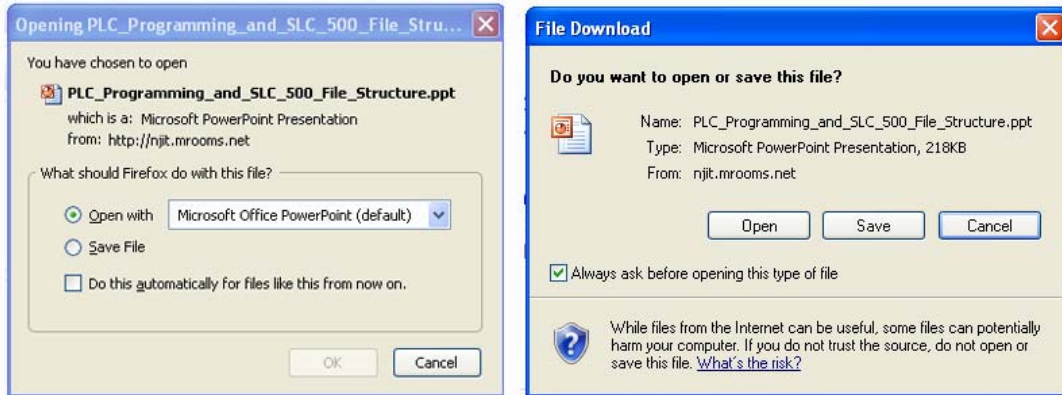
Opening PLC_Programming_and_SLC_500_File_Stru...

You have chosen to open

PLC_Programming_and_SLC_500_File_Structure.ppt

which is a: Microsoft PowerPoint Presentation
from: http://njit.mrooms.net

What should Firefox do with this file?

Open with Microsoft Office PowerPoint (default)

Save File

Do this automatically for files like this from now on.

OK Cancel

File Download

Do you want to open or save this file?

Name: PLC_Programming_and_SLC_500_File_Structure.ppt
Type: Microsoft PowerPoint Presentation, 218KB
From: njit.mrooms.net

Open Save Cancel

Always ask before opening this type of file

While files from the Internet can be useful, some files can potentially harm your computer. If you do not trust the source, do not open or save this file. What's the risk?